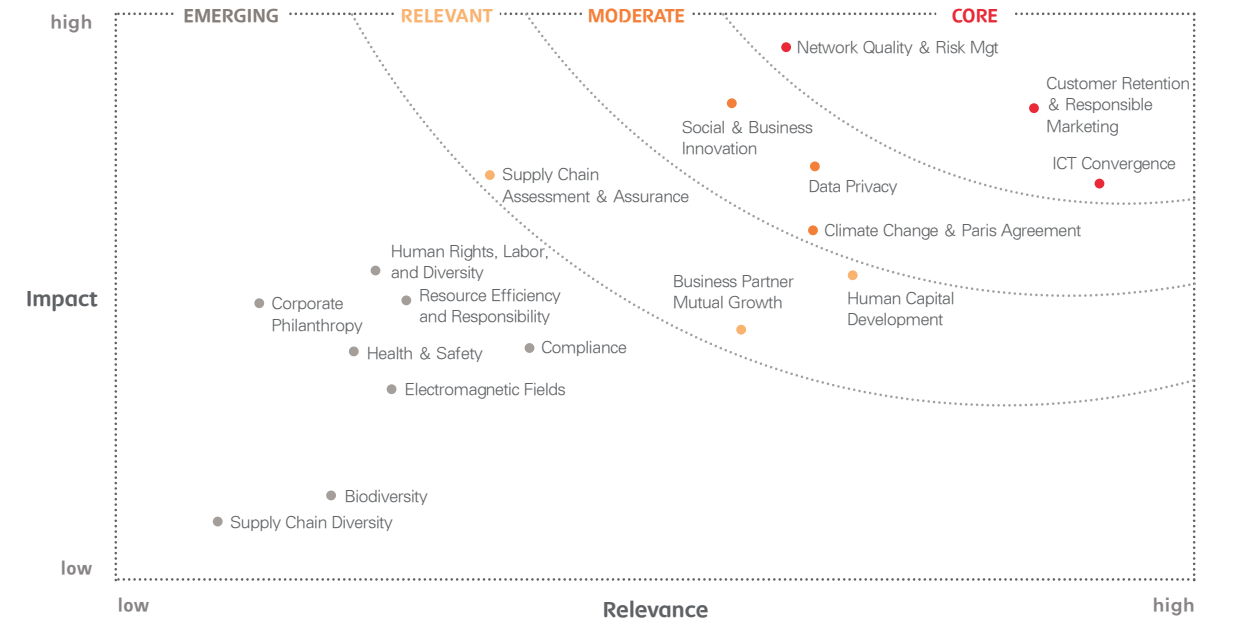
high

EMERGING RELEVANT MODERATE CORE

Network Quality & Risk Mgt

Customer Retention & Responsible Marketing

Social & Business Innovation

ICT Convergence

Supply Chain Assessment & Assurance

Data Privacy

Climate Change & Paris Agreement

Human Rights, Labor, and Diversity

Business Partner Mutual Growth

Human Capital Development

Impact

Corporate Philanthropy

Resource Efficiency and Responsibility

Health & Safety

Compliance

Electromagnetic Fields

Biodiversity

Supply Chain Diversity

low

low

Relevance

high